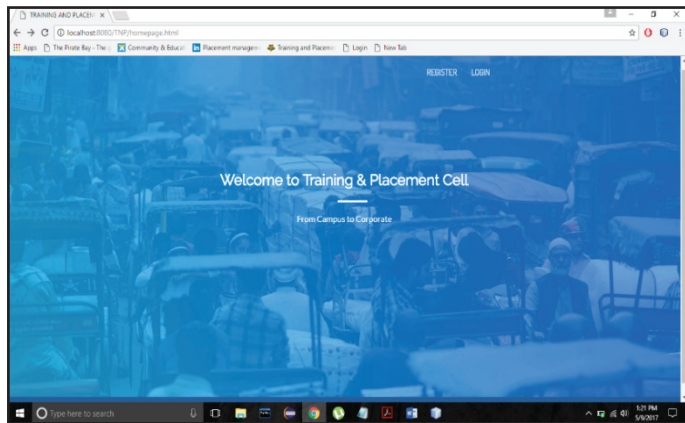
TRAINING AND PLACEM ×

localhost:8080/TNP/homepage.html

Apps The Pirate Bay - The Community & Educat Placement managem Training and Placeme Login New Tab

REGISTER LOGIN

Welcome to Training & Placement Cell

From Campus to Corporate

Type here to search

1:21 PM
5/9/2017